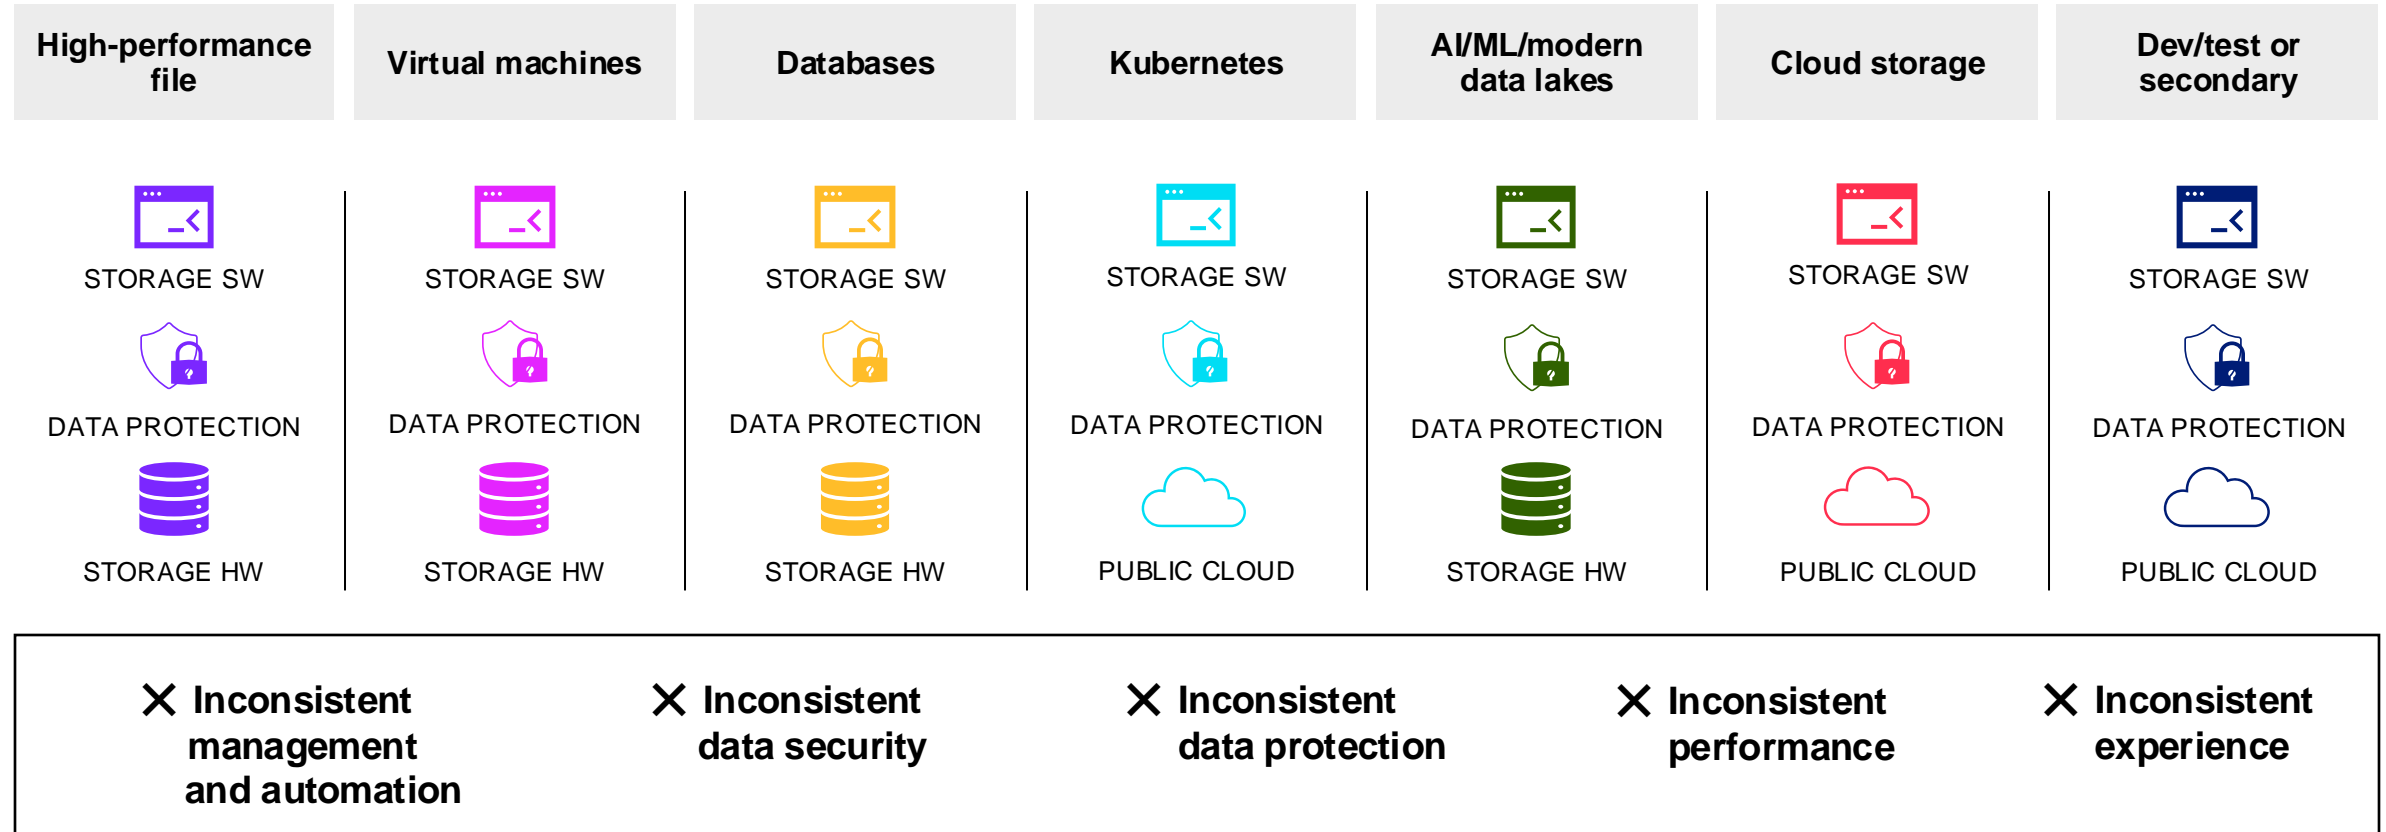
| High-performance file | Virtual machines | Databases | Kubernetes | AI/ML/modern data lakes | Cloud storage | Dev/test or secondary |
|---|---|---|---|---|---|---|
| STORAGE SW | STORAGE SW | STORAGE SW | STORAGE SW | STORAGE SW | STORAGE SW | STORAGE SW |
| DATA PROTECTION | DATA PROTECTION | DATA PROTECTION | DATA PROTECTION | DATA PROTECTION | DATA PROTECTION | DATA PROTECTION |
| STORAGE HW | STORAGE HW | STORAGE HW | PUBLIC CLOUD | STORAGE HW | PUBLIC CLOUD | PUBLIC CLOUD |

✕ Inconsistent management and automation

✕ Inconsistent data security

✕ Inconsistent data protection

✕ Inconsistent performance

✕ Inconsistent experience